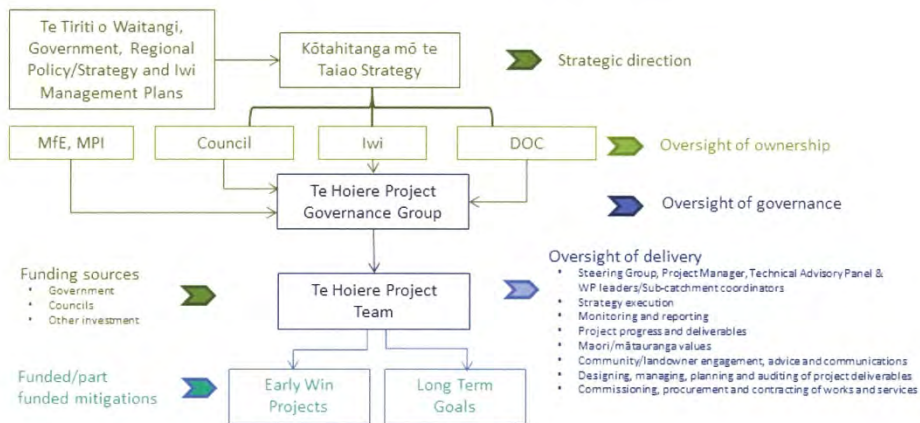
Te Tiriti o Waitangi, Government, Regional Policy/Strategy and Iwi Management Plans

Kōtahitanga mō te Taiao Strategy

Strategic direction

MfE, MPI

Council

Iwi

DOC

Oversight of ownership

Te Hoiere Project Governance Group

Oversight of governance

Funding sources
• Government
• Councils
• Other investment

Te Hoiere Project Team

Oversight of delivery
• Steering Group, Project Manager, Technical Advisory Panel & WP leaders/Sub-catchment coordinators
• Strategy execution
• Monitoring and reporting
• Project progress and deliverables
• Maori/mātauranga values
• Community/landowner engagement, advice and communications
• Designing, managing, planning and auditing of project deliverables
• Commissioning, procurement and contracting of works and services

Funded/part funded mitigations

Early Win Projects

Long Term Goals